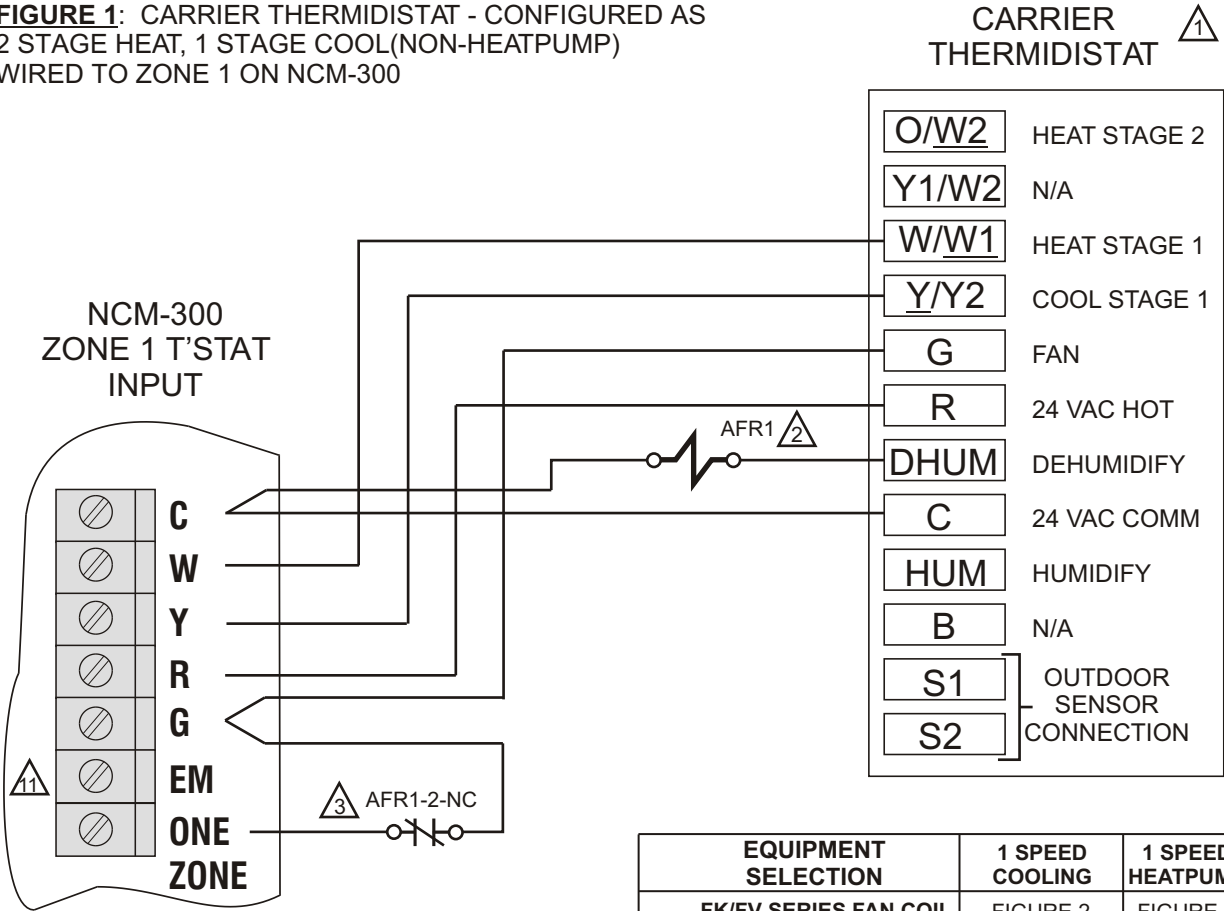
FIGURE 1: CARRIER THERMIDISTAT - CONFIGURED AS 2 STAGE HEAT, 1 STAGE COOL(NON-HEATPUMP) WIRED TO ZONE 1 ON NCM-300

CARRIER THERMIDISTAT 1

| | |
|---|---|
| O/W2 | HEAT STAGE 2 |
| Y1/W2 | N/A |
| W/W1 | HEAT STAGE 1 |
| Y/Y2 | COOL STAGE 1 |
| G | FAN |
| R | 24 VAC HOT |
| DHUM | DEHUMIDIFY |
| C | 24 VAC COMM |
| HUM | HUMIDIFY |
| B | N/A |
| S1 | OUTDOOR SENSOR CONNECTION |
| S2 | |

AFR1 2

NCM-300 ZONE 1 T'STAT INPUT

C
W
Y
R
G
EM
ONE
ZONE

11

3 AFR1-2-NC

| EQUIPMENT SELECTION | 1 SPEED COOLING | 1 SPEED HEATPUM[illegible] |
|---|---|---|
| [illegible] | FIGURE 2 | FIGURE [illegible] |